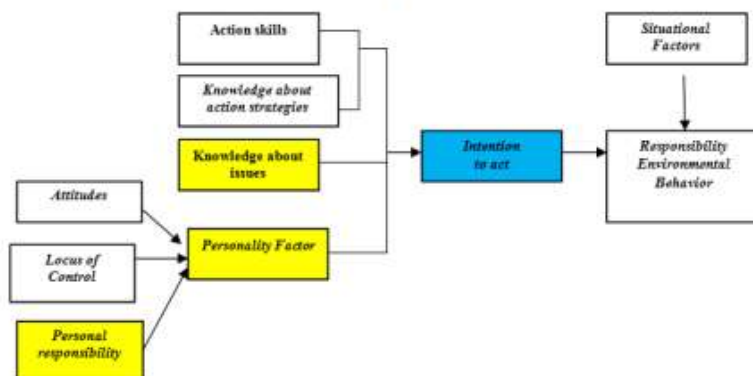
Action skills

Knowledge about action strategies

Knowledge about issues

Attitudes

Locus of Control

Personal responsibility

Personality Factor

Intention to act

Situational Factors

Responsibility Environmental Behavior